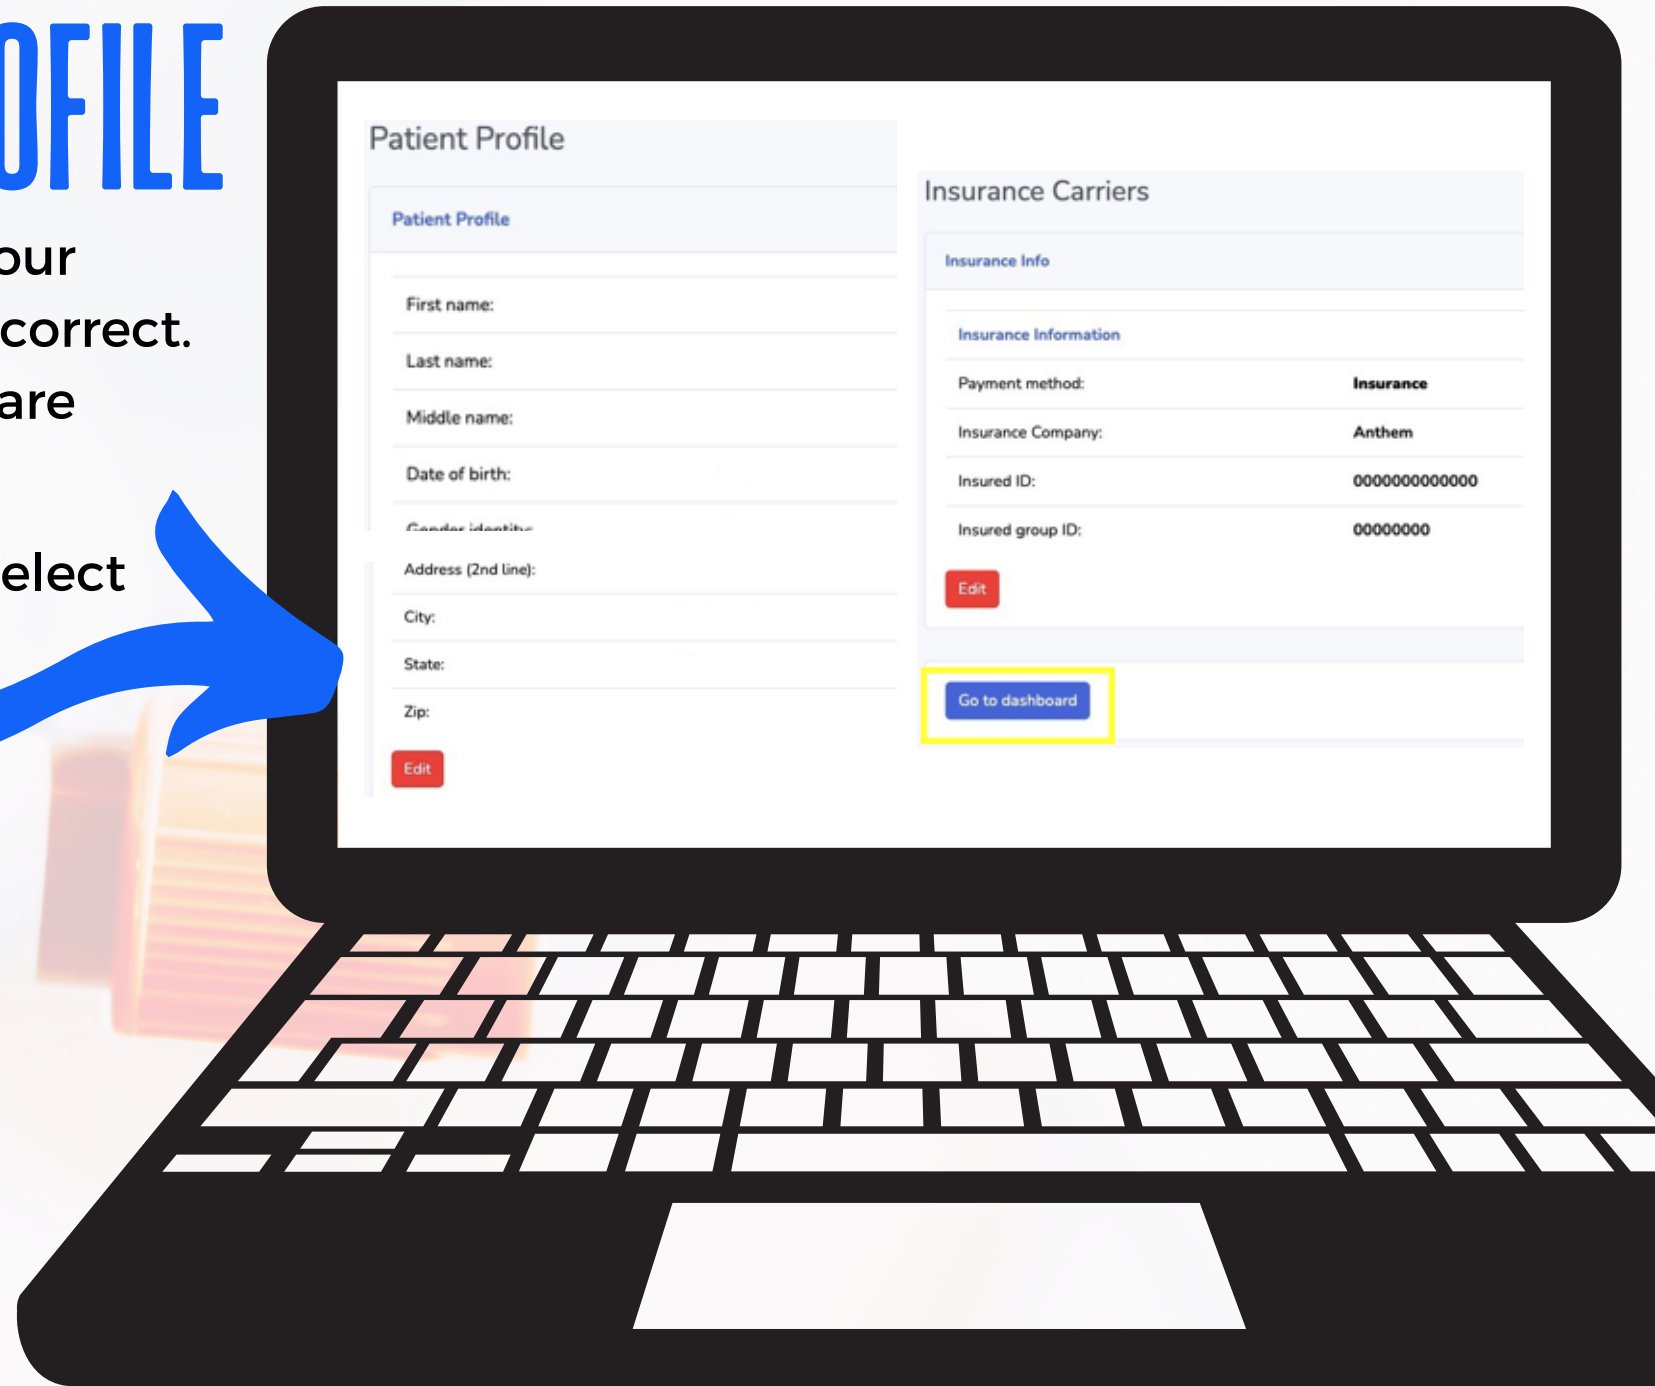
OFILE

our
correct.
are

elect

Patient Profile

Patient Profile

First name:

Last name:

Middle name:

Date of birth:

Gender identity:

Address (2nd line):

City:

State:

Zip:

Edit

Insurance Carriers

Insurance Info

Insurance Information

| Payment method: | Insurance |
|---|---|
| Insurance Company: | Anthem |
| Insured ID: | 0000000000000 |
| Insured group ID: | 00000000 |

Edit

Go to dashboard